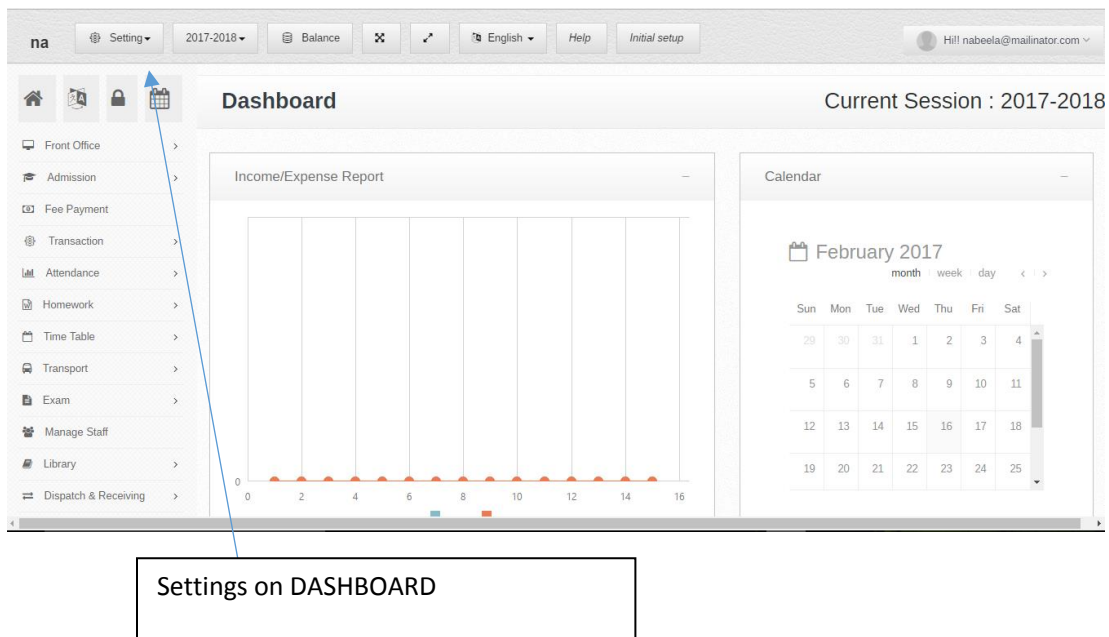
na Setting 2017-2018 Balance English Help Initial setup Hi!! nabeela@mailinator.com

Dashboard

Current Session : 2017-2018

Front Office
Admission
Fee Payment
Transaction
Attendance
Homework
Time Table
Transport
Exam
Manage Staff
Library
Dispatch & Receiving

Income/Expense Report

0

0 2 4 6 8 10 12 14 16

Calendar

February 2017

month week day

| Sun | Mon | Tue | Wed | Thu | Fri | Sat |
|---|---|---|---|---|---|---|
| 29 | 30 | 31 | 1 | 2 | 3 | 4 |
| 5 | 6 | 7 | 8 | 9 | 10 | 11 |
| 12 | 13 | 14 | 15 | 16 | 17 | 18 |
| 19 | 20 | 21 | 22 | 23 | 24 | 25 |

Settings on DASHBOARD